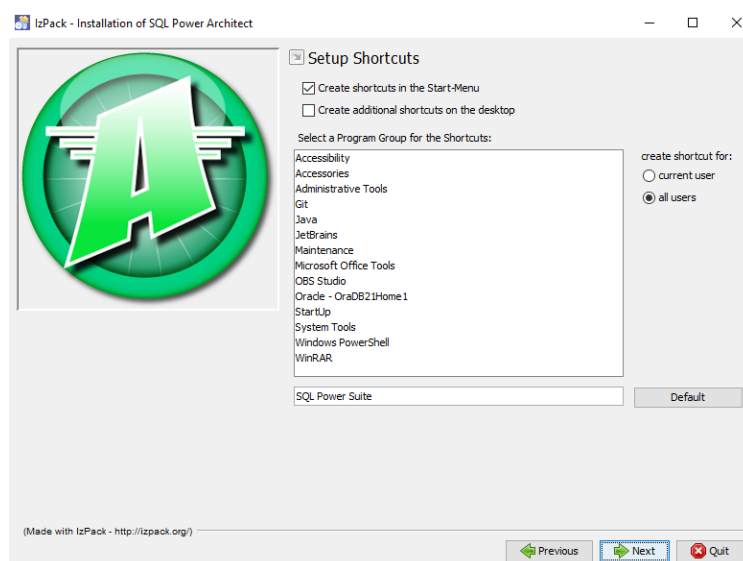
IzPack - Installation of SQL Power Architect

Setup Shortcuts

Create shortcuts in the Start-Menu

Create additional shortcuts on the desktop

Select a Program Group for the Shortcuts:

Accessibility
Accessories
Administrative Tools
Git
Java
JetBrains
Maintenance
Microsoft Office Tools
OBS Studio
Oracle - OraDB21Home1
StartUp
System Tools
Windows PowerShell
WinRAR

create shortcut for:

current user

all users

SQL Power Suite

Default

(Made with IzPack - http://izpack.org/)

Previous

Next

Quit